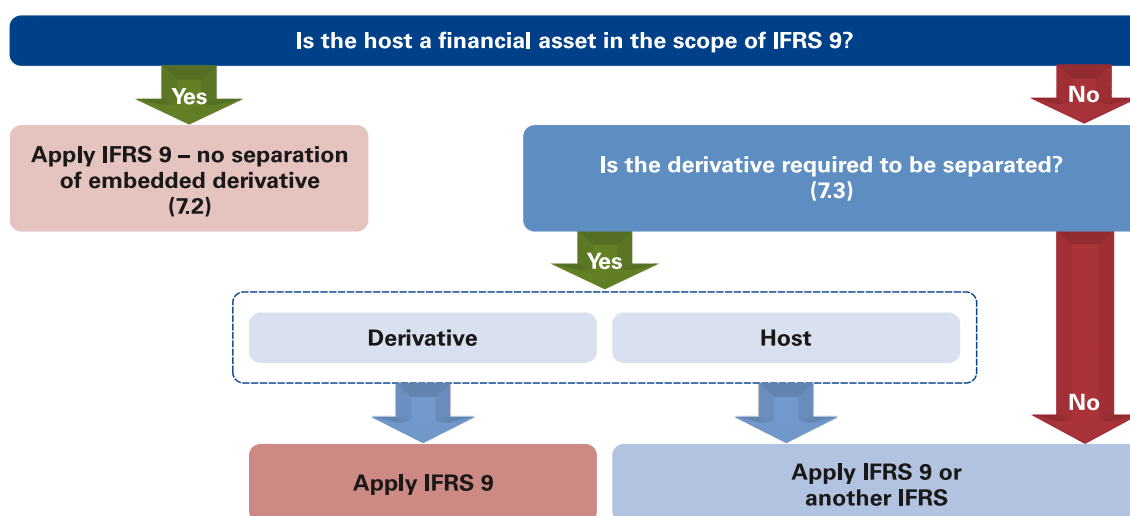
Is the host a financial asset in the scope of IFRS 9?

Yes

No

Apply IFRS 9 – no separation of embedded derivative (7.2)

Is the derivative required to be separated? (7.3)

Yes

Derivative

Host

No

Apply IFRS 9

Apply IFRS 9 or another IFRS